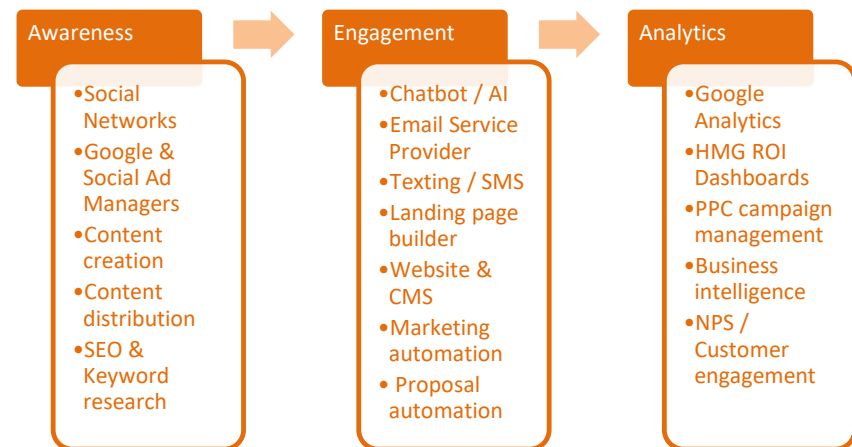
Awareness

•Social Networks
•Google & Social Ad Managers
•Content creation
•Content distribution
•SEO & Keyword research

Engagement

•Chatbot / AI
•Email Service Provider
•Texting / SMS
•Landing page builder
•Website & CMS
•Marketing automation
• Proposal automation

Analytics

•Google Analytics
•HMG ROI Dashboards
•PPC campaign management
•Business intelligence
•NPS / Customer engagement